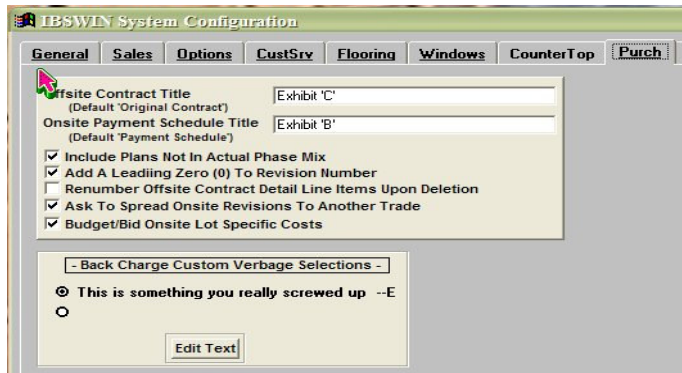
IBSWIN System Configuration

General | Sales | Options | CustSrv | Flooring | Windows | CounterTop | Purch

ffsite Contract Title
(Default 'Original Contract')
Exhibit 'C'

Onsite Payment Schedule Title
(Default 'Payment Schedule')
Exhibit 'B'

☑ Include Plans Not In Actual Phase Mix
☑ Add A Leadiing Zero (0) To Revision Number
☐ Renumber Offsite Contract Detail Line Items Upon Deletion
☑ Ask To Spread Onsite Revisions To Another Trade
☑ Budget/Bid Onsite Lot Specific Costs

- Back Charge Custom Verbage Selections -

⊙ This is something you really screwed up --E
○

Edit Text